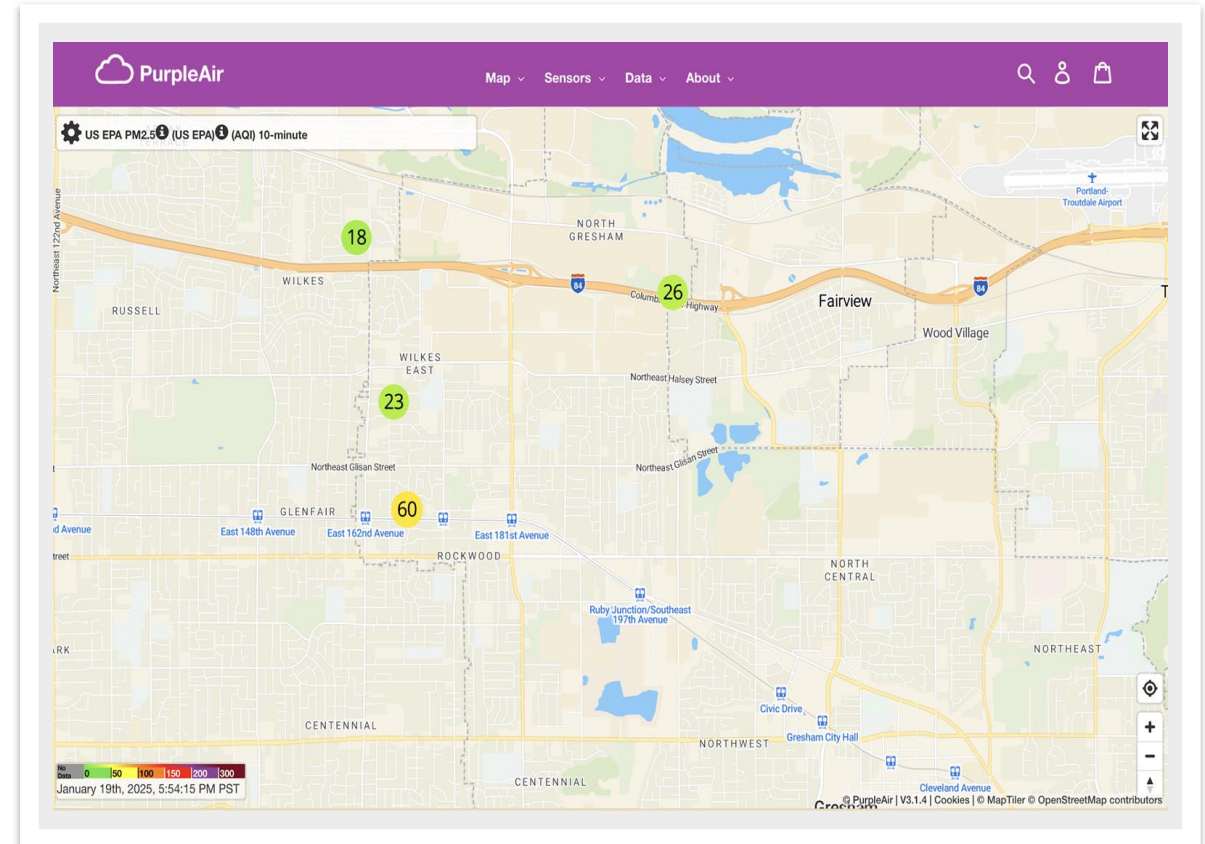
PurpleAir

Map Sensors Data About

US EPA PM2.5 (US EPA) (AQI) 10-minute

TERRACE

Portland-Troutdale Airport

Northeast 122nd Avenue

NORTH GRESHAM

18

WILKES

84

26

Columbia Highway

Fairview

84

T

RUSSELL

Wood Village

WILKES EAST

Northeast Halsey Street

23

Northeast Glisan Street

Northeast Glisan Street

GLENFAIR

60

d Avenue

East 148th Avenue

East 162nd Avenue

East 181st Avenue

treet

ROCKWOOD

NORTH CENTRAL

Ruby Junction/Southeast 197th Avenue

ARK

NORTHEAST

Civic Drive

CENTENNIAL

Gresham City Hall

NORTHWEST

No Data 0 50 100 150 200 300

CENTENNIAL

Cleveland Avenue

January 19th, 2025, 5:54:15 PM PST

Gresham

© PurpleAir | V3.1.4 | Cookies | © MapTiler © OpenStreetMap contributors